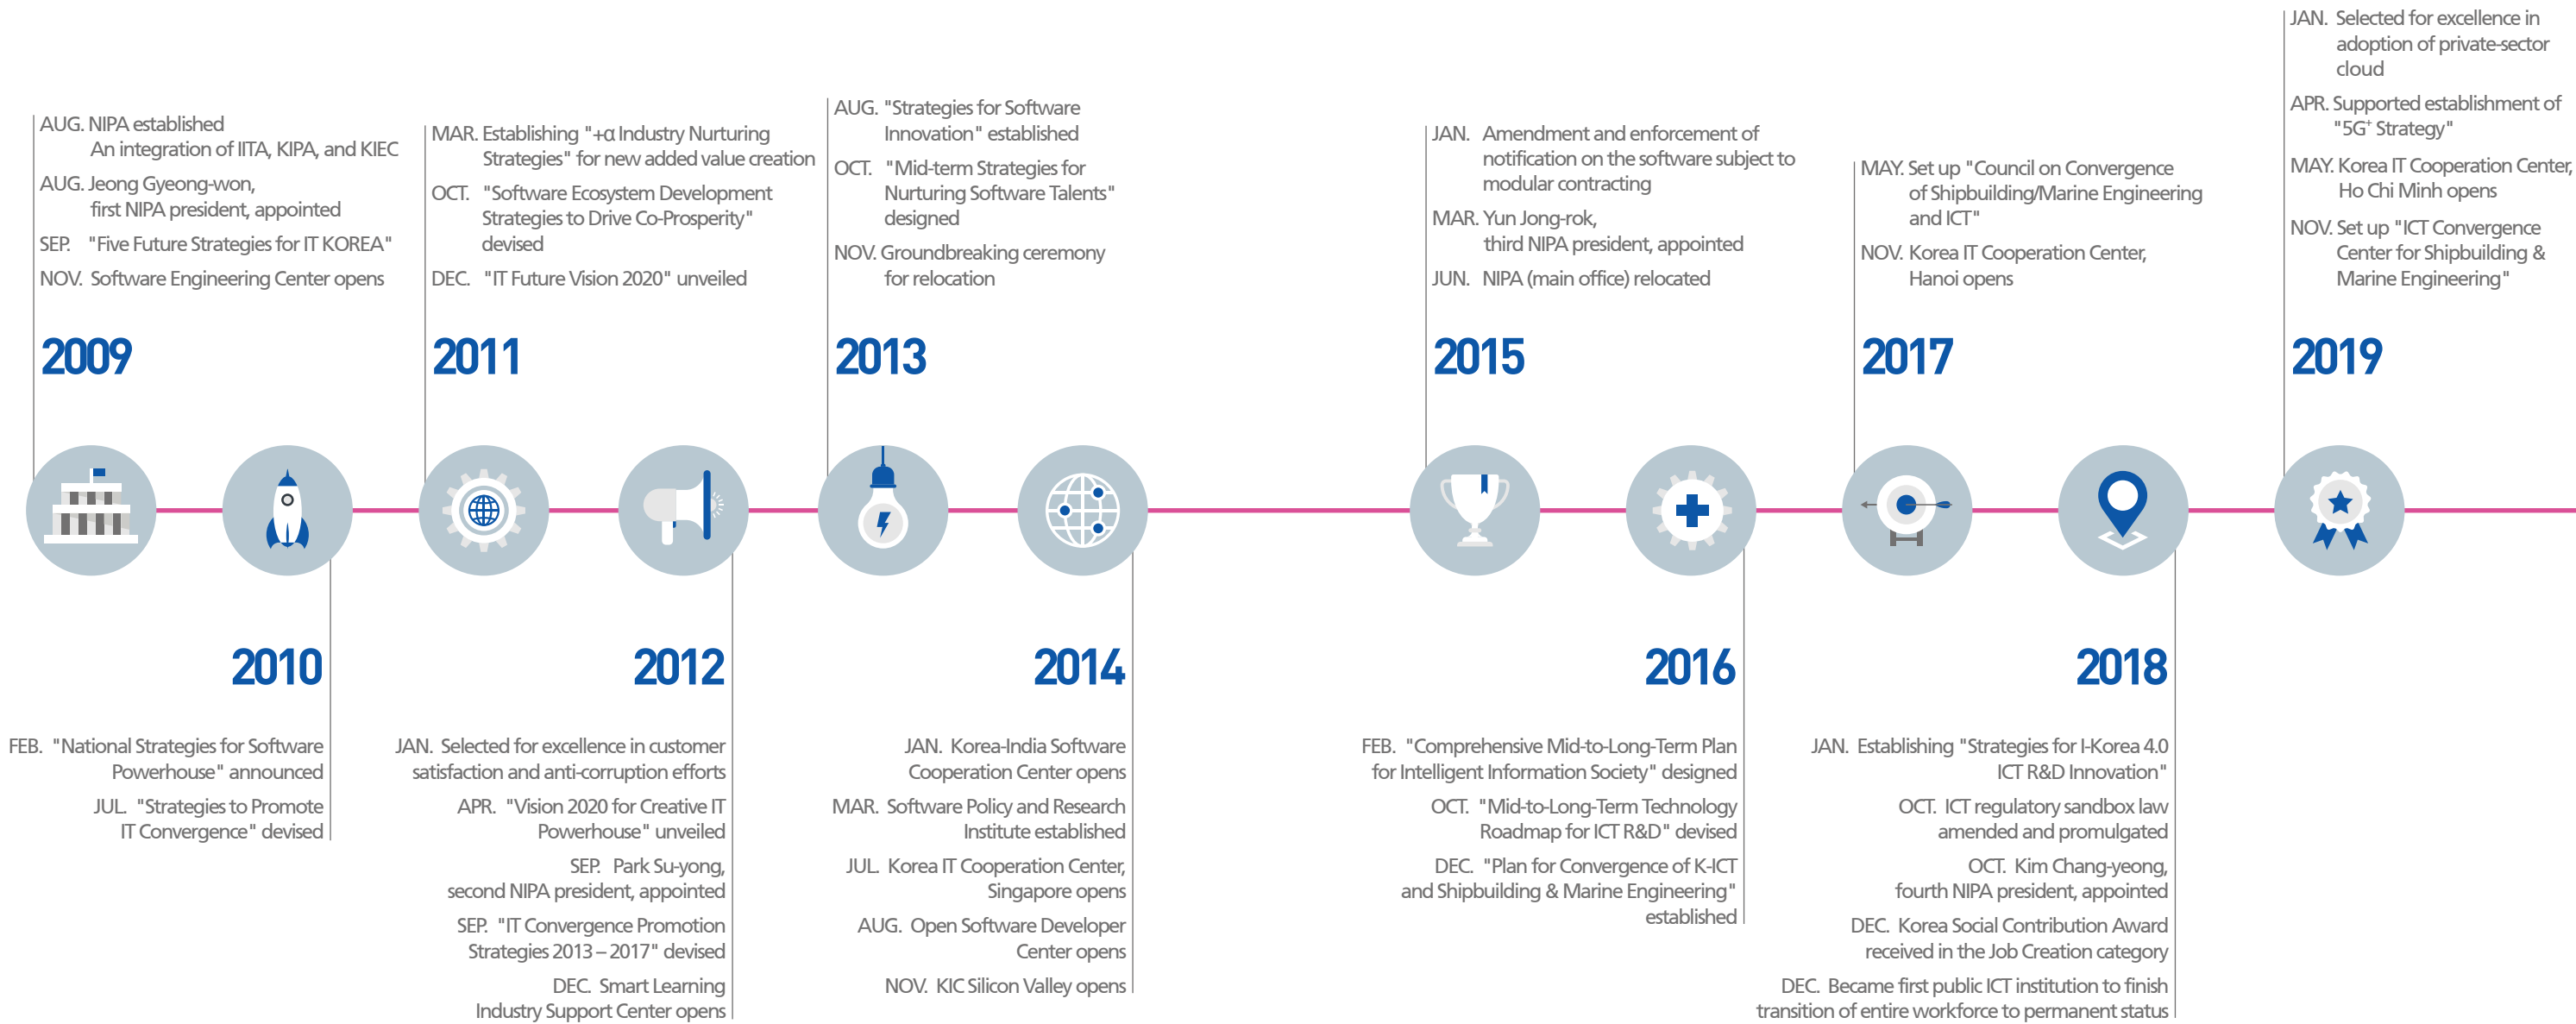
AUG. NIPA established
An integration of IITA, KIPA, and KIEC

AUG. Jeong Gyeong-won, first NIPA president, appointed

SEP. "Five Future Strategies for IT KOREA"

NOV. Software Engineering Center opens

2009

2010

FEB. "National Strategies for Software Powerhouse" announced

JUL. "Strategies to Promote IT Convergence" devised

MAR. Establishing "+α Industry Nurturing Strategies" for new added value creation

OCT. "Software Ecosystem Development Strategies to Drive Co-Prosperity" devised

DEC. "IT Future Vision 2020" unveiled

2011

2012

JAN. Selected for excellence in customer satisfaction and anti-corruption efforts

APR. "Vision 2020 for Creative IT Powerhouse" unveiled

SEP. Park Su-yong, second NIPA president, appointed

SEP. "IT Convergence Promotion Strategies 2013 – 2017" devised

DEC. Smart Learning Industry Support Center opens

AUG. "Strategies for Software Innovation" established

OCT. "Mid-term Strategies for Nurturing Software Talents" designed

NOV. Groundbreaking ceremony for relocation

2013

2014

JAN. Korea-India Software Cooperation Center opens

MAR. Software Policy and Research Institute established

JUL. Korea IT Cooperation Center, Singapore opens

AUG. Open Software Developer Center opens

NOV. KIC Silicon Valley opens

JAN. Amendment and enforcement of notification on the software subject to modular contracting

MAR. Yun Jong-rok, third NIPA president, appointed

JUN. NIPA (main office) relocated

2015

2016

FEB. "Comprehensive Mid-to-Long-Term Plan for Intelligent Information Society" designed

OCT. "Mid-to-Long-Term Technology Roadmap for ICT R&D" devised

DEC. "Plan for Convergence of K-ICT and Shipbuilding & Marine Engineering" established

MAY. Set up "Council on Convergence of Shipbuilding/Marine Engineering and ICT"

NOV. Korea IT Cooperation Center, Hanoi opens

2017

2018

JAN. Establishing "Strategies for I-Korea 4.0 ICT R&D Innovation"

OCT. ICT regulatory sandbox law amended and promulgated

OCT. Kim Chang-yeong, fourth NIPA president, appointed

DEC. Korea Social Contribution Award received in the Job Creation category

DEC. Became first public ICT institution to finish transition of entire workforce to permanent status

JAN. Selected for excellence in adoption of private-sector cloud

APR. Supported establishment of "$5G^+$ Strategy"

MAY. Korea IT Cooperation Center, Ho Chi Minh opens

NOV. Set up "ICT Convergence Center for Shipbuilding & Marine Engineering"

2019